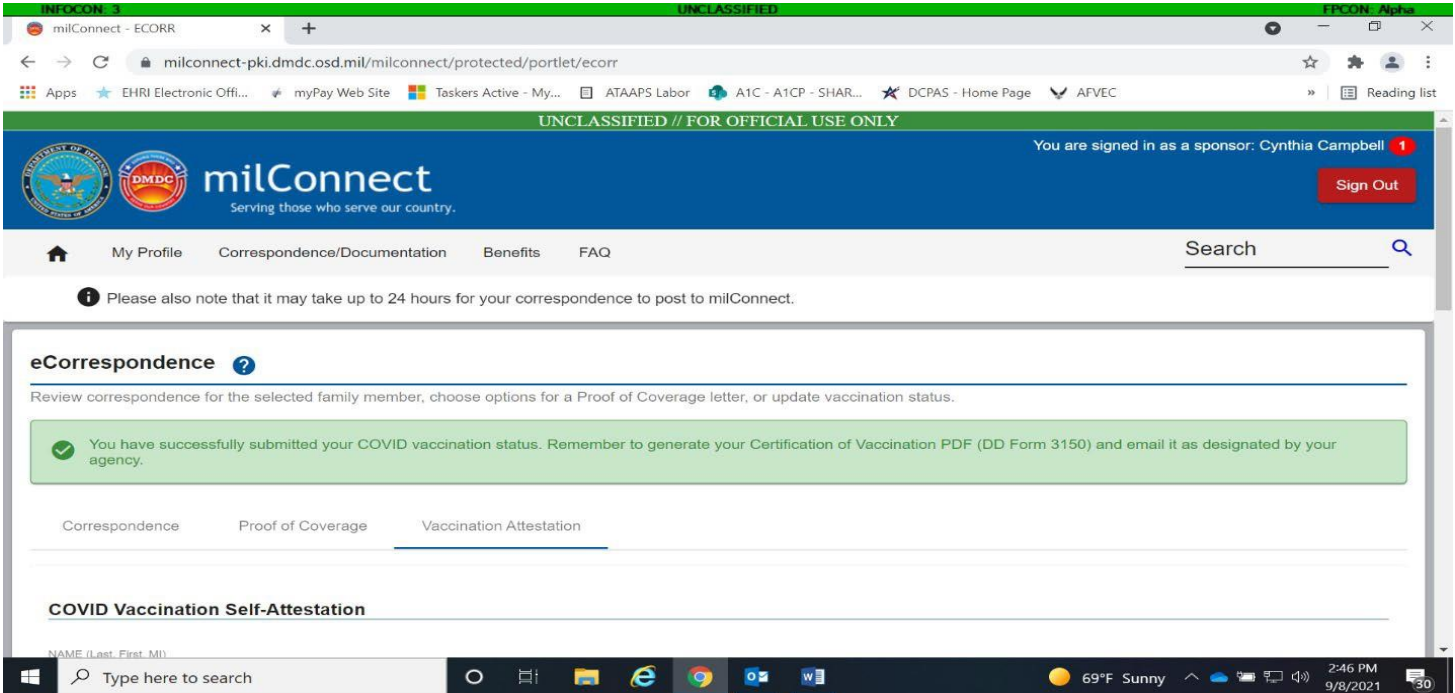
INFOCON: 3 UNCLASSIFIED FPCON: Alpha

milConnect - ECORR ×

milconnect-pki.dmdc.osd.mil/milconnect/protected/portlet/ecorr

Apps EHRI Electronic Offi... myPay Web Site Taskers Active - My... ATAAPS Labor A1C - A1CP - SHAR... DCPAS - Home Page AFVEC » Reading list

UNCLASSIFIED // FOR OFFICIAL USE ONLY

DMDC milConnect
Serving those who serve our country.

You are signed in as a sponsor: Cynthia Campbell 1

Sign Out

My Profile Correspondence/Documentation Benefits FAQ Search

Please also note that it may take up to 24 hours for your correspondence to post to milConnect.

eCorrespondence

Review correspondence for the selected family member, choose options for a Proof of Coverage letter, or update vaccination status.

You have successfully submitted your COVID vaccination status. Remember to generate your Certification of Vaccination PDF (DD Form 3150) and email it as designated by your agency.

Correspondence Proof of Coverage Vaccination Attestation

COVID Vaccination Self-Attestation

NAME (Last, First, MI)

Type here to search

69°F Sunny 2:46 PM 9/8/2021 30